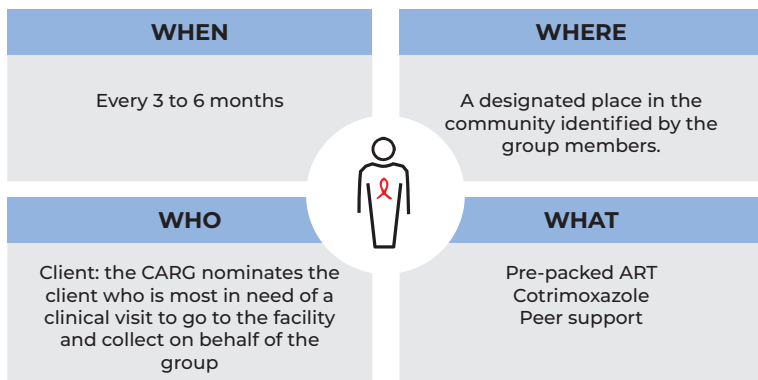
WHEN

Every 3 to 6 months

WHERE

A designated place in the community identified by the group members.

WHO

Client: the CARG nominates the client who is most in need of a clinical visit to go to the facility and collect on behalf of the group

WHAT

Pre-packed ART
Cotrimoxazole
Peer support